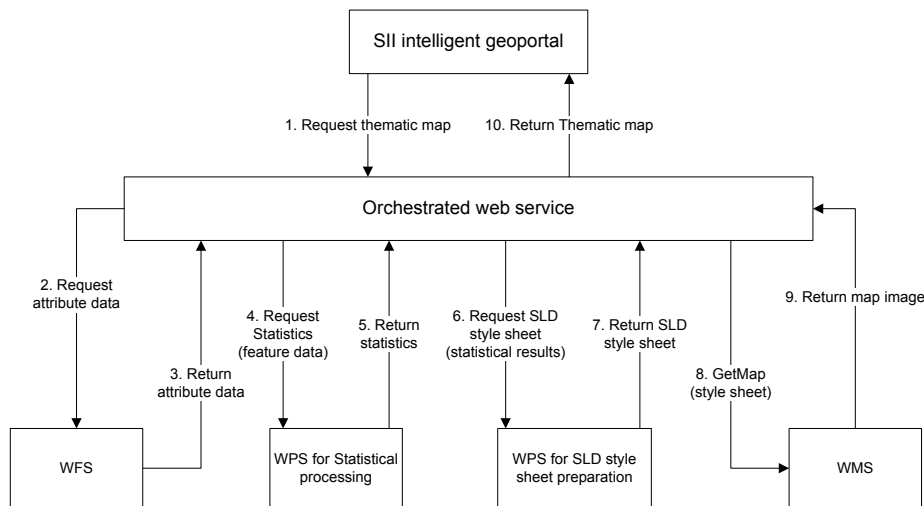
SII intelligent geoportal

1. Request thematic map

10. Return Thematic map

Orchestrated web service

2. Request attribute data

3. Return attribute data

4. Request Statistics (feature data)

5. Return statistics

6. Request SLD style sheet (statistical results)

7. Return SLD style sheet

8. GetMap (style sheet)

9. Return map image

WFS

WPS for Statistical processing

WPS for SLD style sheet preparation

WMS